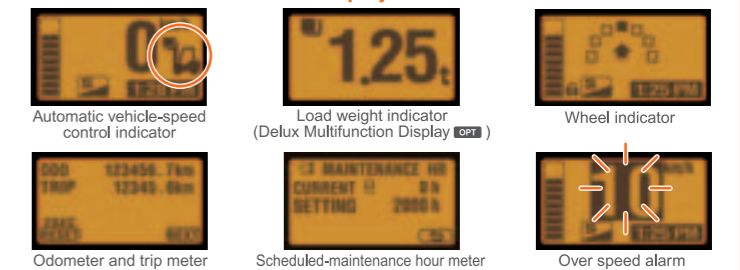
0
12:25 PM

Automatic vehicle-speed control indicator

1.25t

Load weight indicator (Delux Multifunction Display OPT )

12:25 PM

Wheel indicator

ODO 123456.7km
TRIP 12345.6km

Odometer and trip meter

MAINTENANCE HR
CURRENT 0h
SETTING 2000h

Scheduled-maintenance hour meter

km/h
12:25 PM

Over speed alarm